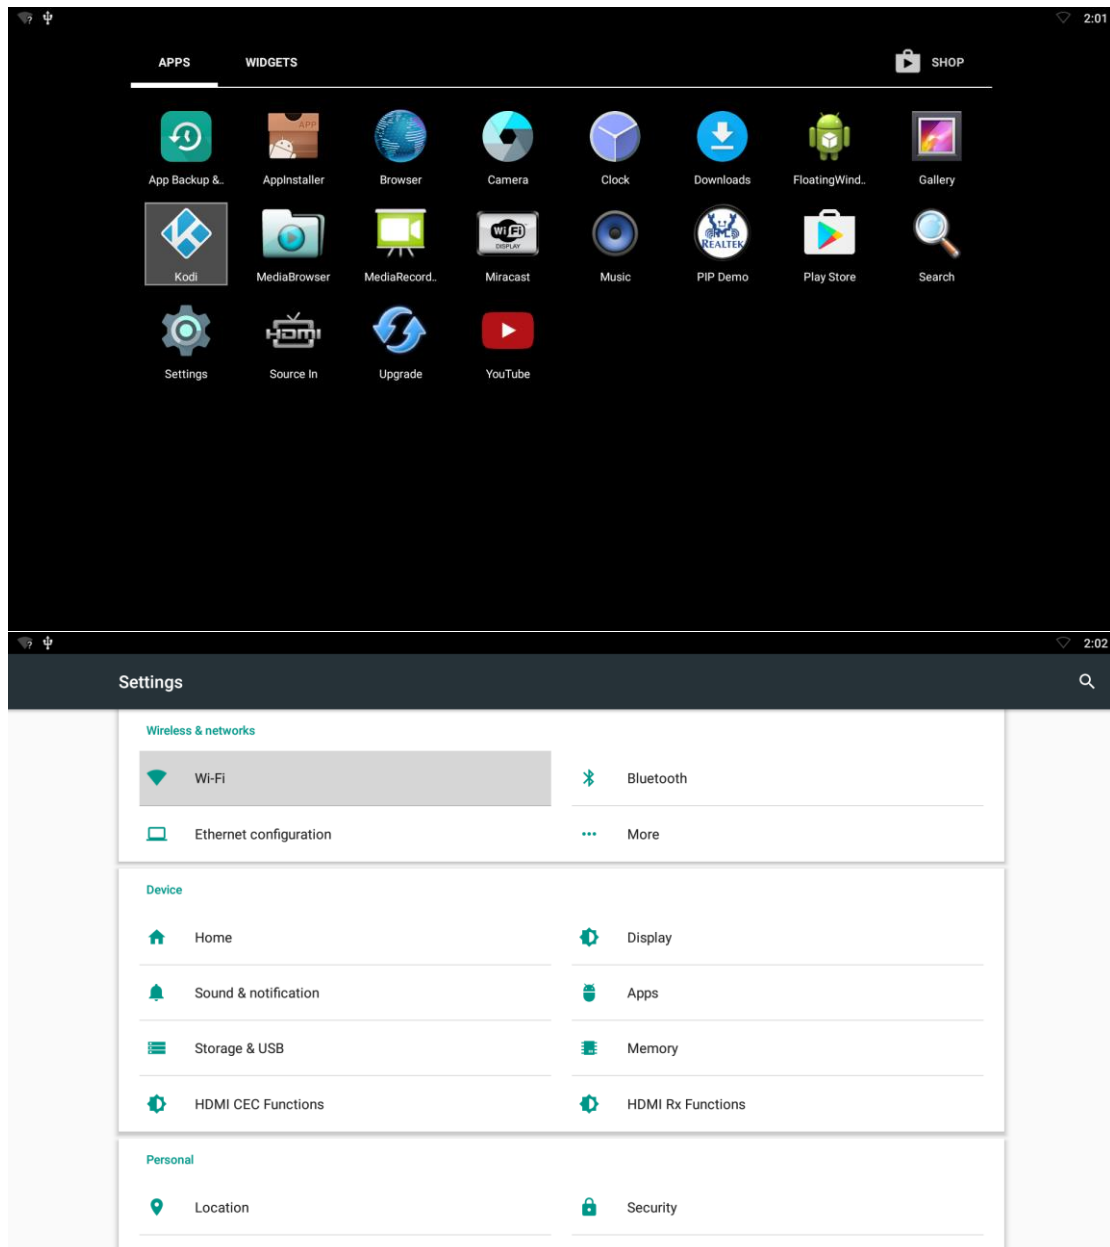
2:01

APPS WIDGETS SHOP

App Backup &.. AppInstaller Browser Camera Clock Downloads FloatingWind.. Gallery

Kodi MediaBrowser MediaRecord.. Miracast Music PIP Demo Play Store Search

Settings Source In Upgrade YouTube

2:02

Settings

Wireless & networks

Wi-Fi

Bluetooth

Ethernet configuration

More

Device

Home

Display

Sound & notification

Apps

Storage & USB

Memory

HDMI CEC Functions

HDMI Rx Functions

Personal

Location

Security